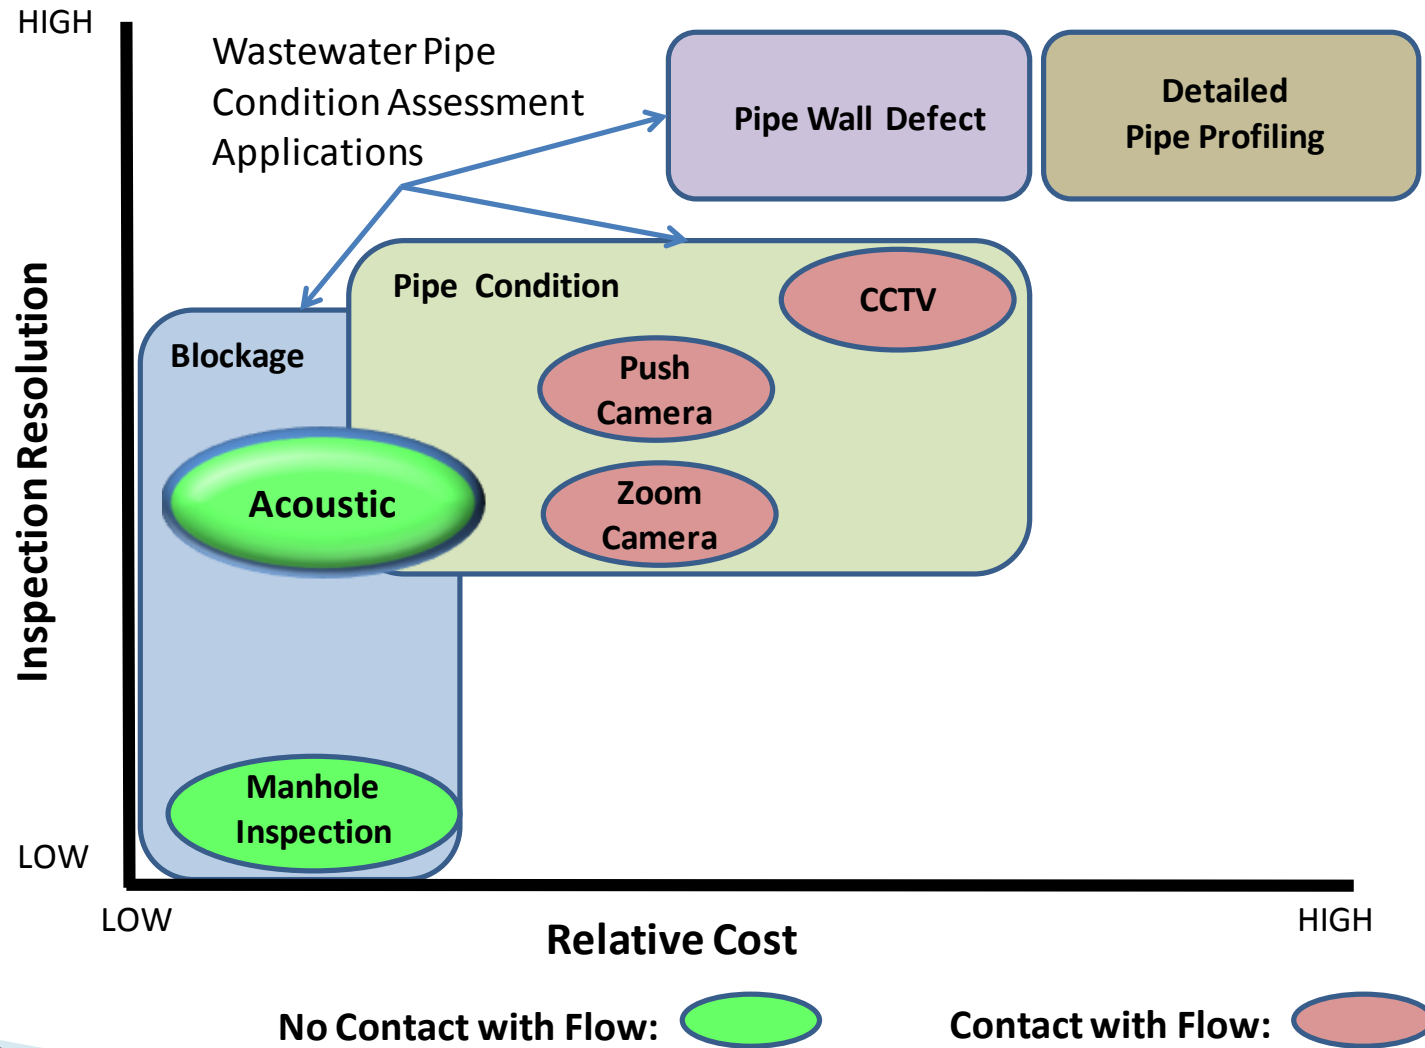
HIGH

Wastewater Pipe Condition Assessment Applications

Pipe Wall Defect

Detailed Pipe Profiling

Inspection Resolution

Pipe Condition

CCTV

Blockage

Push Camera

Acoustic

Zoom Camera

Manhole Inspection

LOW

LOW

Relative Cost

HIGH

No Contact with Flow:

Contact with Flow: